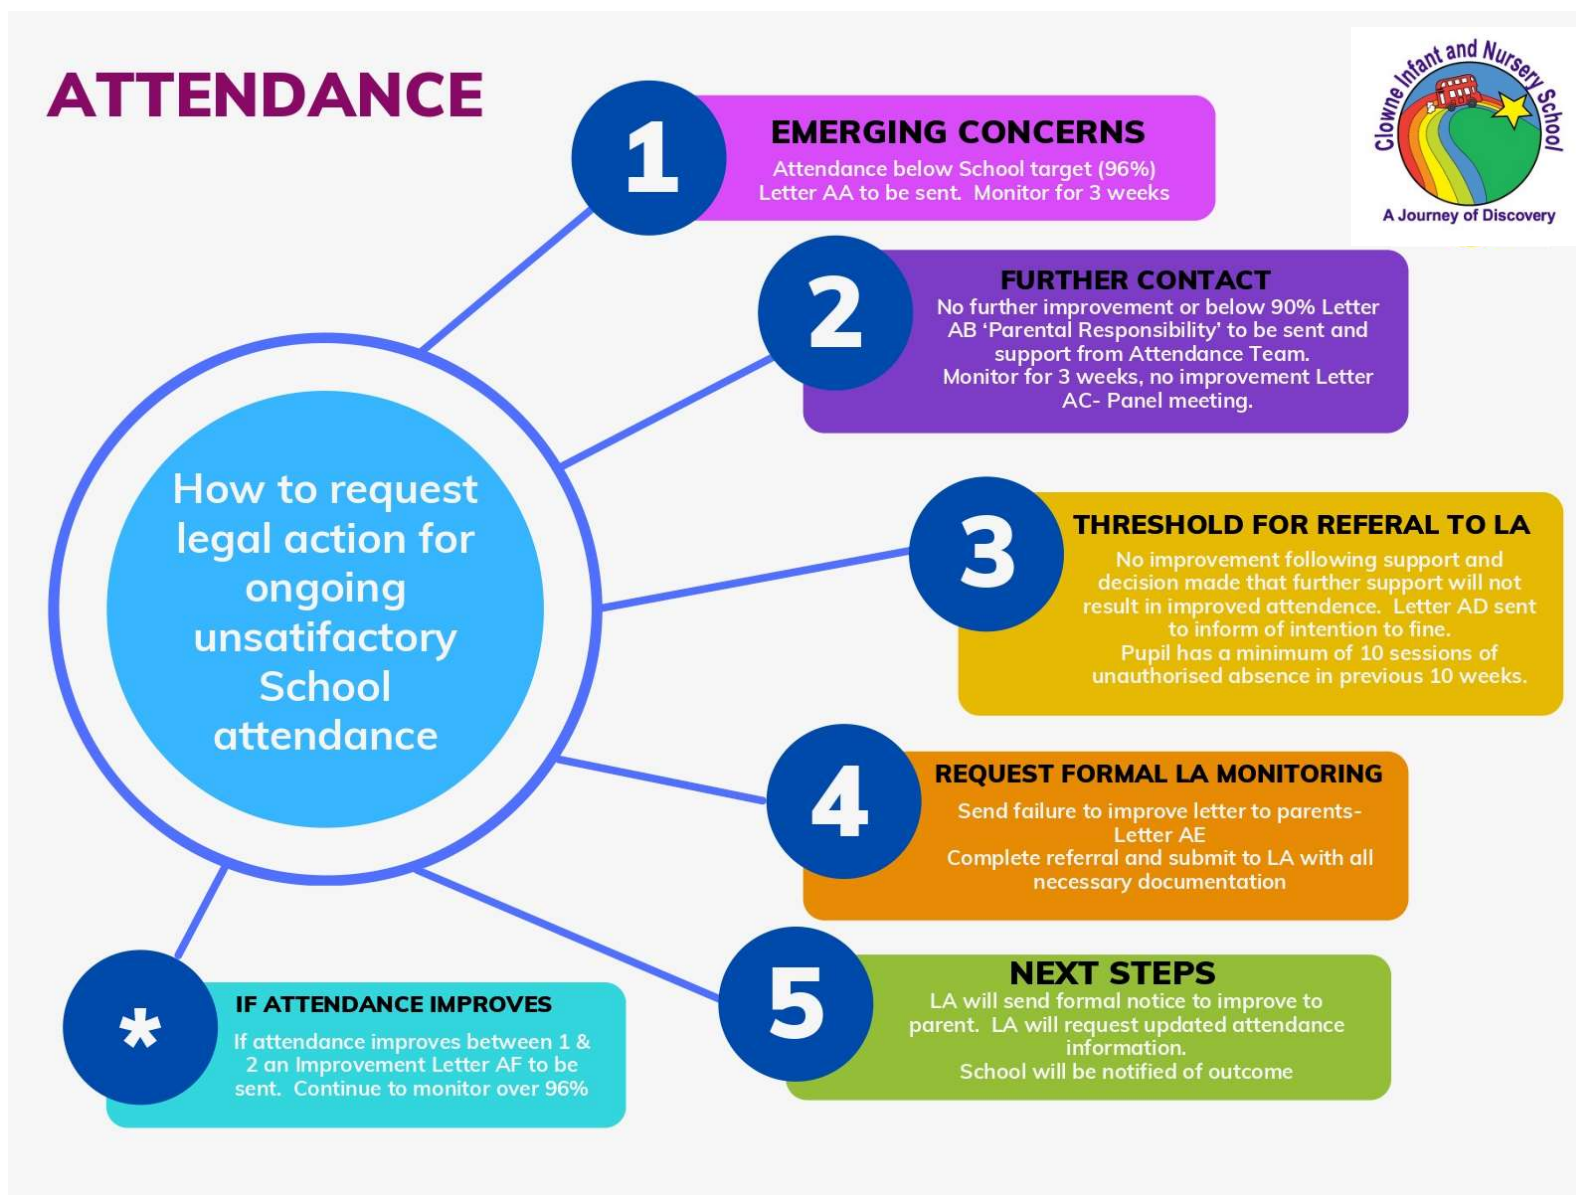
ATTENDANCE

Clowne Infant and Nursery School
A Journey of Discovery

How to request legal action for ongoing unsatifactory School attendance

1
EMERGING CONCERNS
Attendance below School target (96%)
Letter AA to be sent. Monitor for 3 weeks

2
FURTHER CONTACT
No further improvement or below 90% Letter AB 'Parental Responsibility' to be sent and support from Attendance Team.
Monitor for 3 weeks, no improvement Letter AC- Panel meeting.

3
THRESHOLD FOR REFERAL TO LA
No improvement following support and decision made that further support will not result in improved attendence. Letter AD sent to inform of intention to fine.
Pupil has a minimum of 10 sessions of unauthorised absence in previous 10 weeks.

4
REQUEST FORMAL LA MONITORING
Send failure to improve letter to parents- Letter AE
Complete referral and submit to LA with all necessary documentation

5
NEXT STEPS
LA will send formal notice to improve to parent. LA will request updated attendance information.
School will be notified of outcome

*
IF ATTENDANCE IMPROVES
If attendance improves between 1 & 2 an Improvement Letter AF to be sent. Continue to monitor over 96%